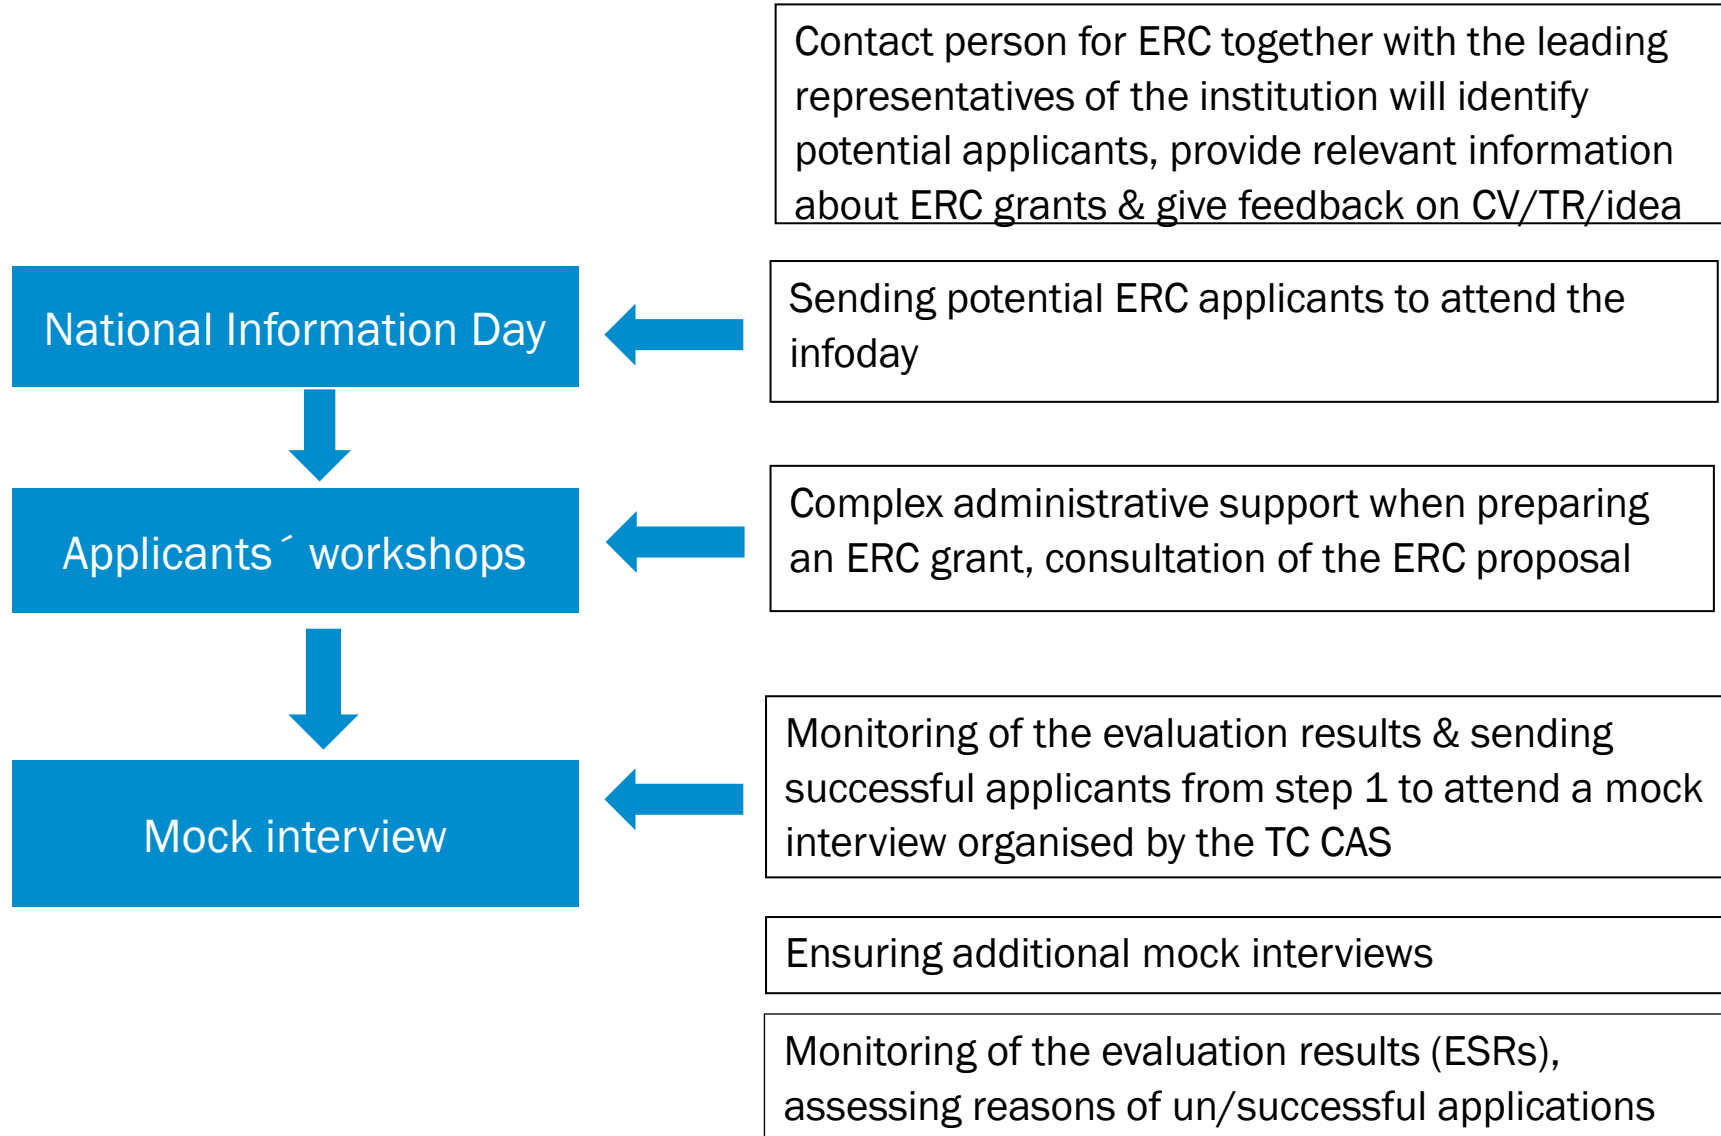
Contact person for ERC together with the leading representatives of the institution will identify potential applicants, provide relevant information about ERC grants & give feedback on CV/TR/idea

National Information Day

Sending potential ERC applicants to attend the infoday

Applicants´ workshops

Complex administrative support when preparing an ERC grant, consultation of the ERC proposal

Mock interview

Monitoring of the evaluation results & sending successful applicants from step 1 to attend a mock interview organised by the TC CAS

Ensuring additional mock interviews

Monitoring of the evaluation results (ESRs), assessing reasons of un/successful applications